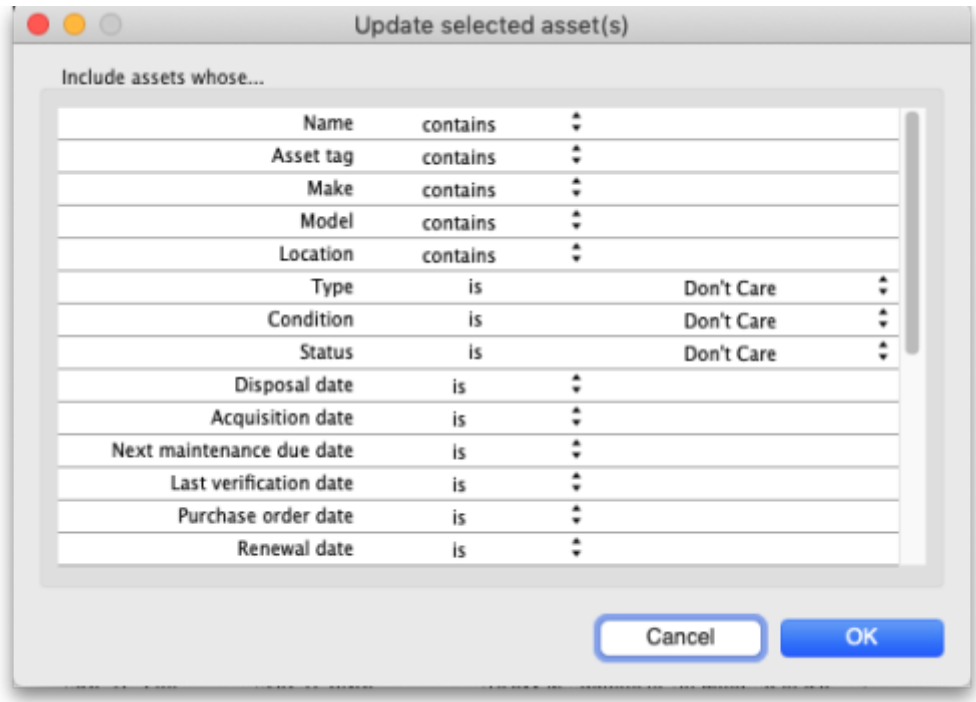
Update selected asset(s)

Include assets whose...

| | | |
|---|---|---|
| Name | contains | |
| Asset tag | contains | |
| Make | contains | |
| Model | contains | |
| Location | contains | |
| Type | is | Don't Care |
| Condition | is | Don't Care |
| Status | is | Don't Care |
| Disposal date | is | |
| Acquisition date | is | |
| Next maintenance due date | is | |
| Last verification date | is | |
| Purchase order date | is | |
| Renewal date | is | |

Cancel OK